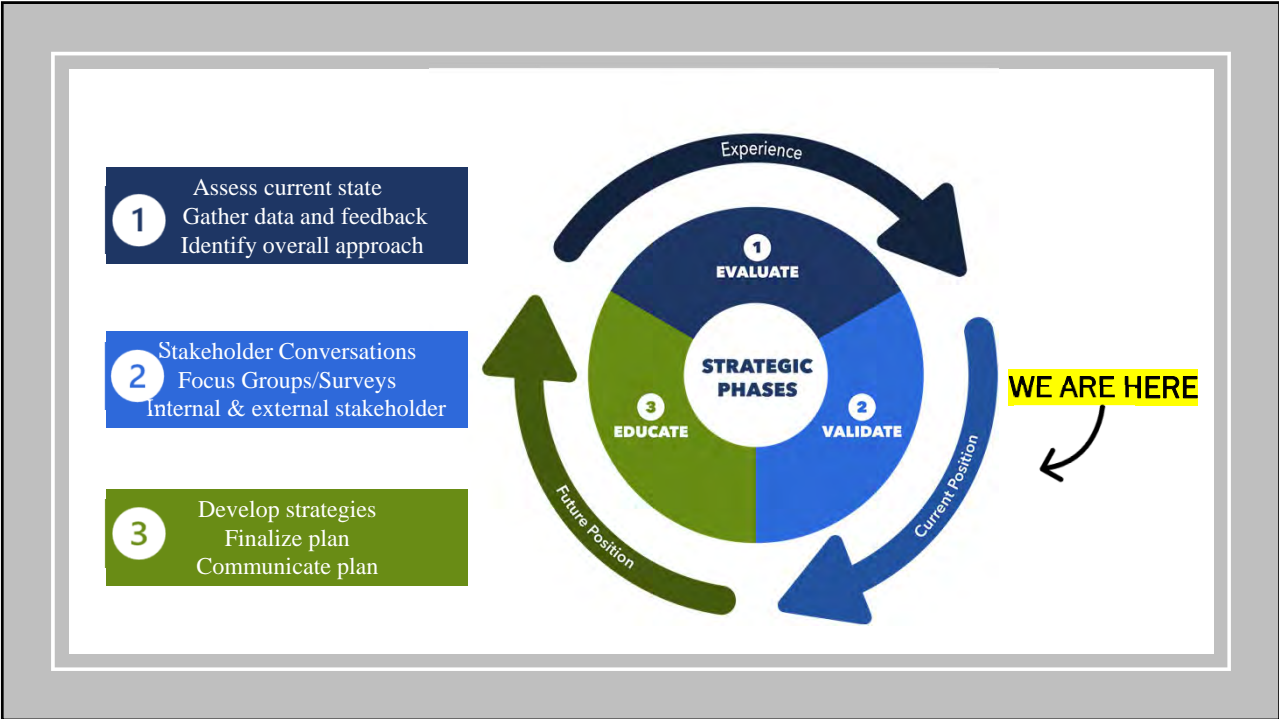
1
Assess current state
Gather data and feedback
Identify overall approach

2
Stakeholder Conversations
Focus Groups/Surveys
Internal & external stakeholder

3
Develop strategies
Finalize plan
Communicate plan

Experience

1
EVALUATE

STRATEGIC PHASES

2
VALIDATE

3
EDUCATE

Current Position

Future Position

WE ARE HERE